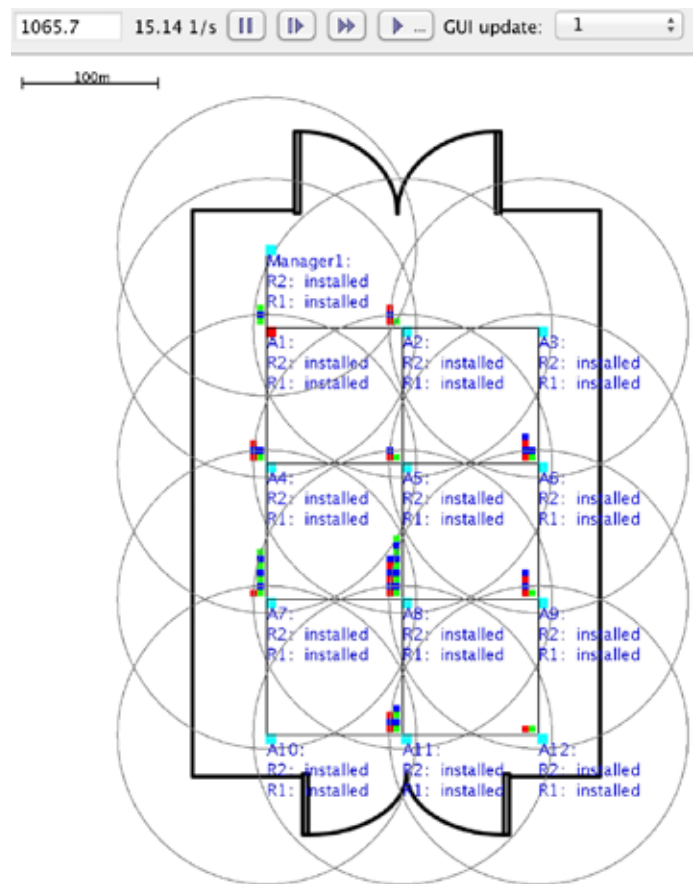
1065.7 15.14 1/s GUI update: 1

100m

Manager1:
R2: installed
R1: installed

A1:
R2: installed
R1: installed

A2:
R2: installed
R1: installed

A3:
R2: installed
R1: installed

A4:
R2: installed
R1: installed

A5:
R2: installed
R1: installed

A6:
R2: installed
R1: installed

A7:
R2: installed
R1: installed

A8:
R2: installed
R1: installed

A9:
R2: installed
R1: installed

A10:
R2: installed
R1: installed

A11:
R2: installed
R1: installed

A12:
R2: installed
R1: installed